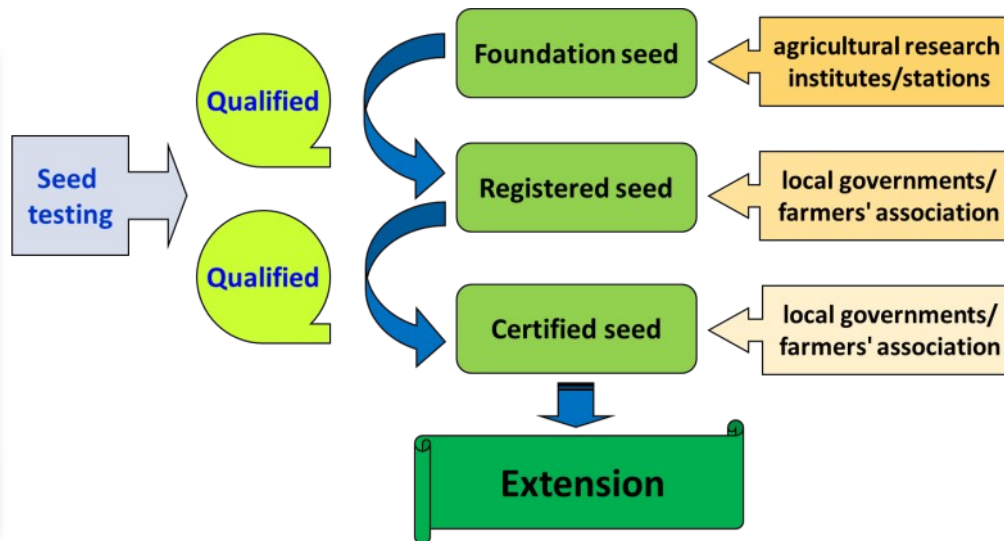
Seed testing

Qualified

Qualified

Foundation seed

agricultural research institutes/stations

Registered seed

local governments/ farmers' association

Certified seed

local governments/ farmers' association

Extension